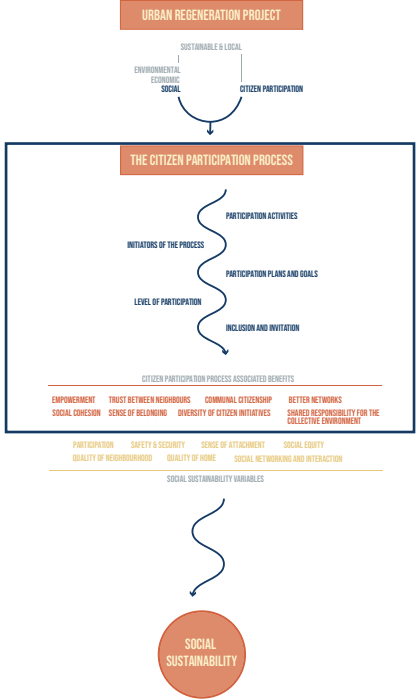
URBAN REGENERATION PROJECT

SUSTAINABLE & LOCAL

ENVIRONMENTAL
ECONOMIC
SOCIAL

CITIZEN PARTICIPATION

THE CITIZEN PARTICIPATION PROCESS

PARTICIPATION ACTIVITIES

INITIATORS OF THE PROCESS

PARTICIPATION PLANS AND GOALS

LEVEL OF PARTICIPATION

INCLUSION AND INVITATION

CITIZEN PARTICIPATION PROCESS ASSOCIATED BENEFITS

EMPOWERMENT TRUST BETWEEN NEIGHBOURS COMMUNAL CITIZENSHIP BETTER NETWORKS
SOCIAL COHESION SENSE OF BELONGING DIVERSITY OF CITIZEN INITIATIVES SHARED RESPONSIBILITY FOR THE COLLECTIVE ENVIRONMENT

PARTICIPATION SAFETY & SECURITY SENSE OF ATTACHMENT SOCIAL EQUITY
QUALITY OF NEIGHBOURHOOD QUALITY OF HOME SOCIAL NETWORKING AND INTERACTION

SOCIAL SUSTAINABILITY VARIABLES

SOCIAL SUSTAINABILITY